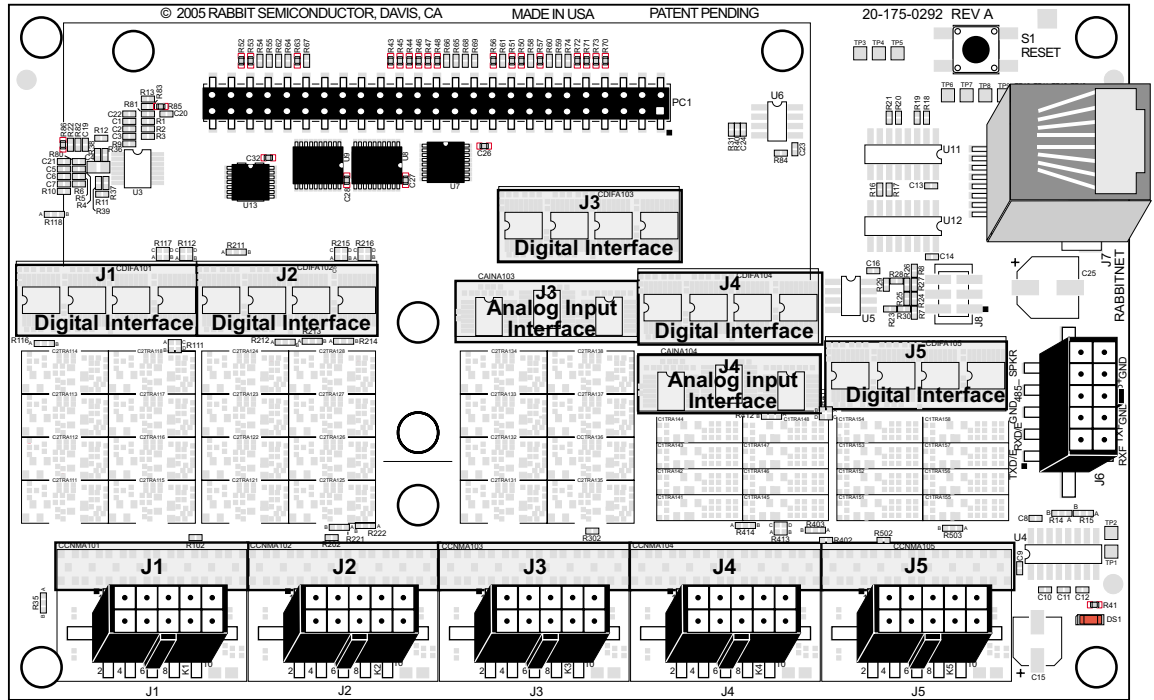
© 2005 RABBIT SEMICONDUCTOR, DAVIS, CA MADE IN USA PATENT PENDING 20-175-0292 REV A

S1
RESET

PC1

U6

U11

U12

U3

U13

U7

J3
Digital Interface

J1
Digital Interface

J2
Digital Interface

J3
Analog Input
Interface

J4
Digital Interface

J4
Analog input
Interface

J5
Digital Interface

U5

C25

RABBITNET

J7

J6

SPKR
GND
485–
485+
GND
TXD
RXD
RXE
TXDE

U4

DS1

C15

J1

J2

J3

J4

J5

J1

J2

J3

J4

J5